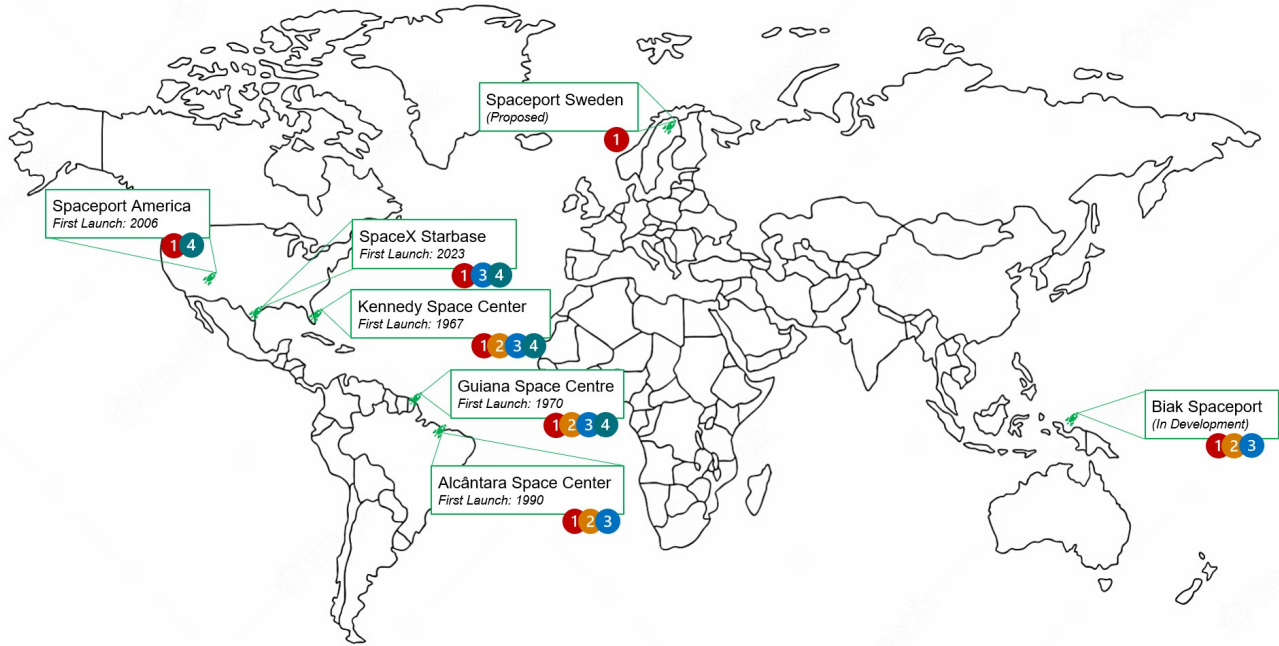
Spaceport Sweden
(Proposed)
1

Spaceport America
First Launch: 2006
1 4

SpaceX Starbase
First Launch: 2023
1 3 4

Kennedy Space Center
First Launch: 1967
1 2 3 4

Guiana Space Centre
First Launch: 1970
1 2 3 4

Alcântara Space Center
First Launch: 1990
1 2 3

Biak Spaceport
(In Development)
1 2 3